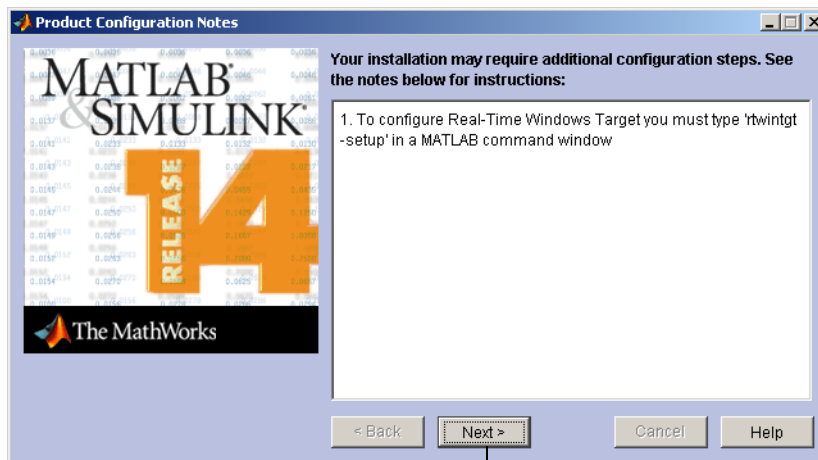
Product Configuration Notes

MATLAB® & SIMULINK®

RELEASE 14

The MathWorks

Your installation may require additional configuration steps. See the notes below for instructions:

1. To configure Real-Time Windows Target you must type 'rtwintgt -setup' in a MATLAB command window

< Back

Next >

Cancel

Help